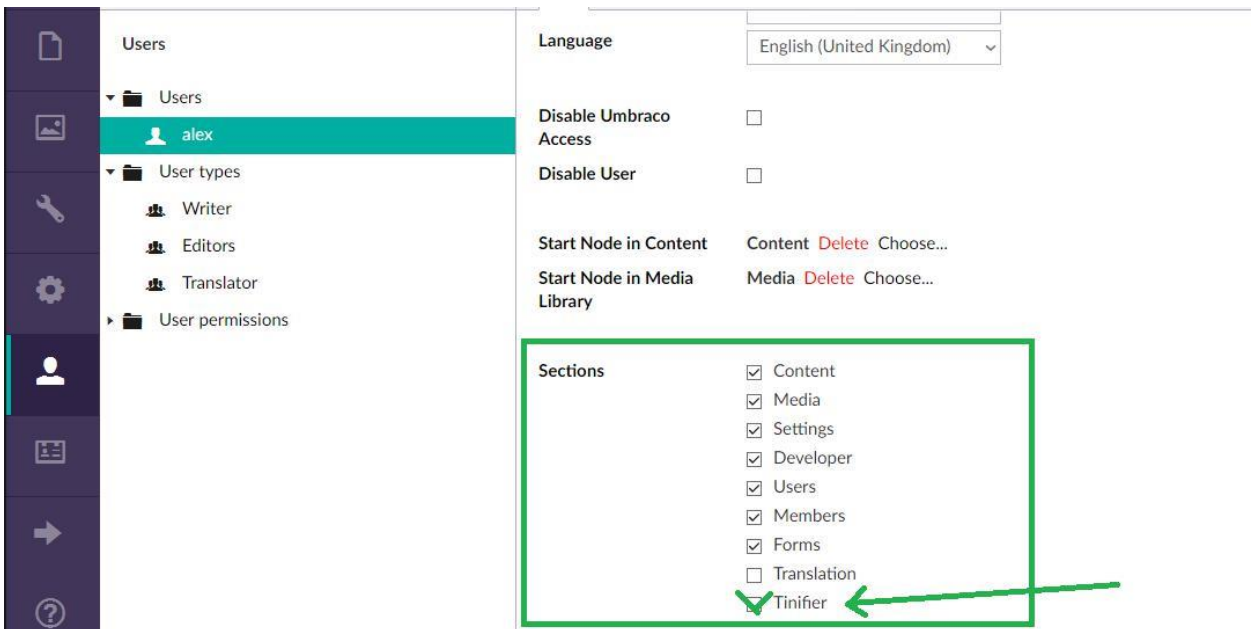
Users

Users
alex
User types
Writer
Editors
Translator
User permissions

Language English (United Kingdom)

Disable Umbraco Access

Disable User

Start Node in Content Content Delete Choose...

Start Node in Media Library Media Delete Choose...

Sections
Content
Media
Settings
Developer
Users
Members
Forms
Translation
Tinifier